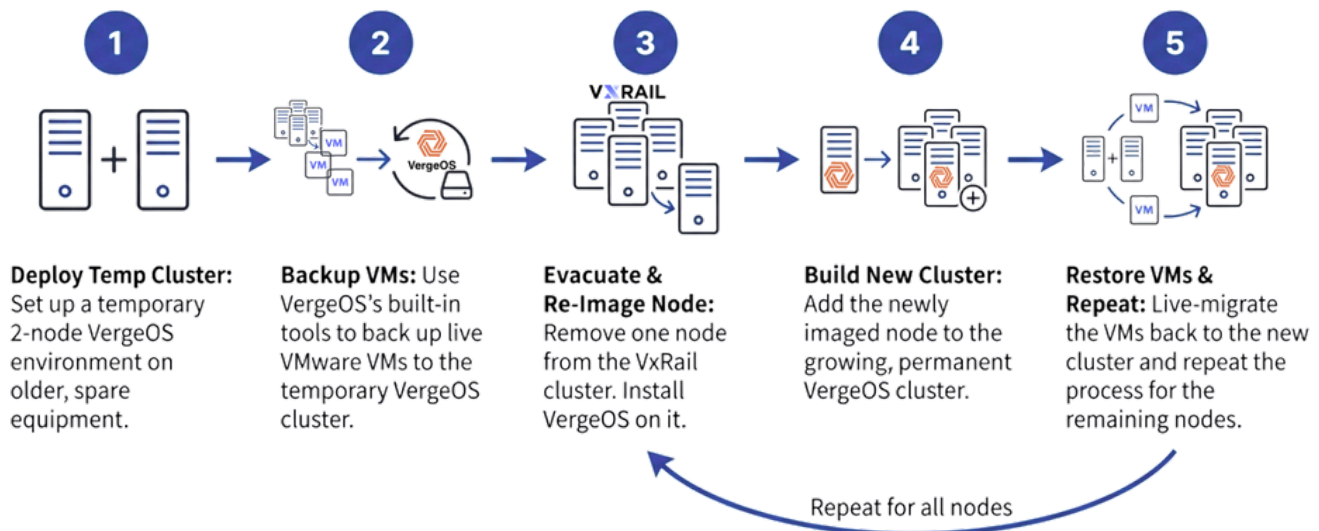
1

2

3

4

5

VM

VM

VM

VergeOS

VxRAIL

VM

VM

**Deploy Temp Cluster:** Set up a temporary 2-node VergeOS environment on older, spare equipment.

**Backup VMs:** Use VergeOS's built-in tools to back up live VMware VMs to the temporary VergeOS cluster.

**Evacuate & Re-Image Node:** Remove one node from the VxRail cluster. Install VergeOS on it.

**Build New Cluster:** Add the newly imaged node to the growing, permanent VergeOS cluster.

**Restore VMs & Repeat:** Live-migrate the VMs back to the new cluster and repeat the process for the remaining nodes.

Repeat for all nodes